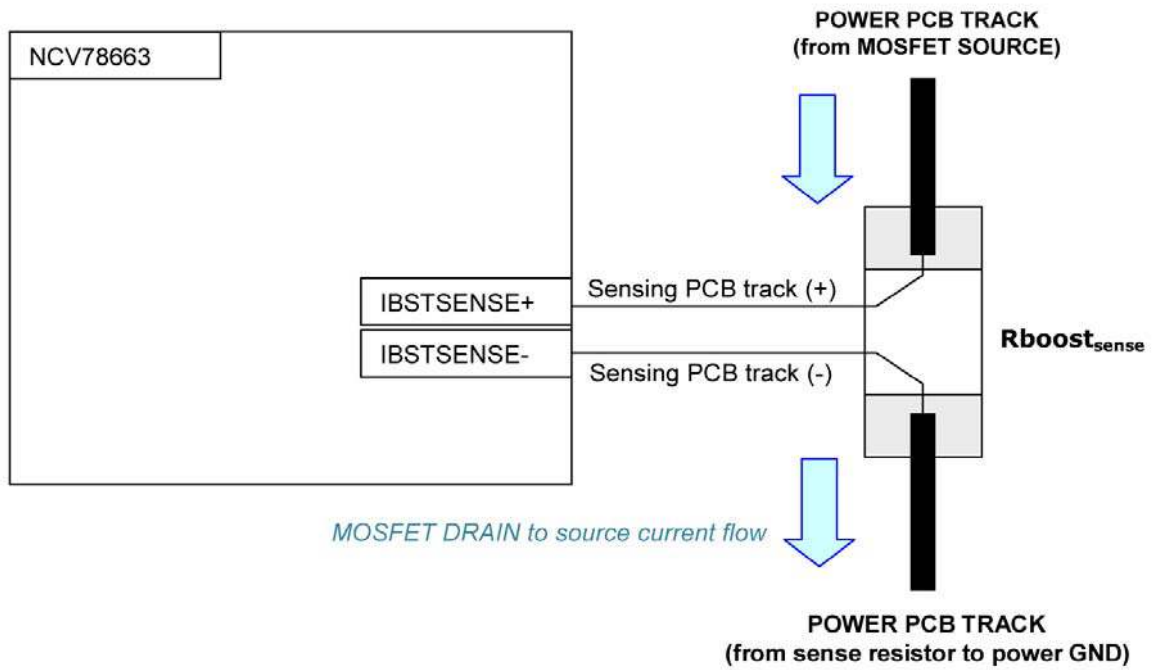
POWER PCB TRACK
(from MOSFET SOURCE)

NCV78663

IBSTSENSE+

IBSTSENSE-

Sensing PCB track (+)

Sensing PCB track (-)

Rboost$_{sense}$

MOSFET DRAIN to source current flow

POWER PCB TRACK
(from sense resistor to power GND)